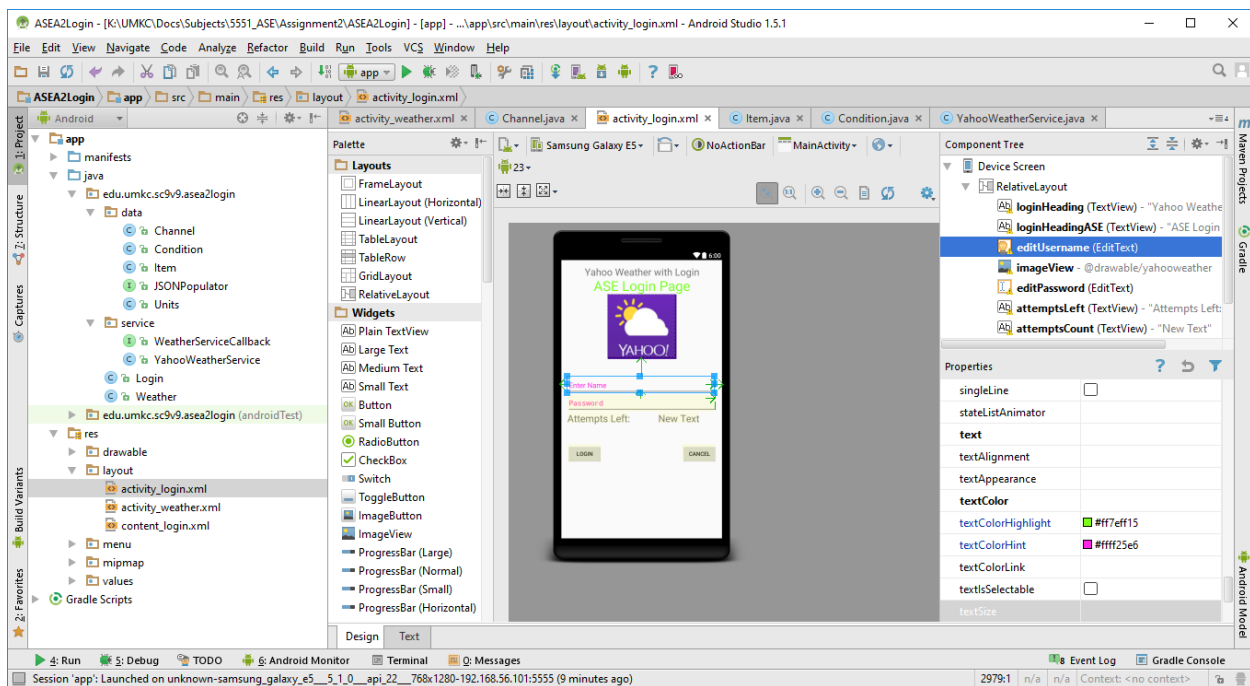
ASEA2Login - [K:\UMKC\Docs\Subjects\5551_ASE\Assignment2\ASEA2Login] - [app] - ...\app\src\main\res\layout\activity_login.xml - Android Studio 1.5.1

File Edit View Navigate Code Analyze Refactor Build Run Tools VCS Window Help

app

ASEA2Login app src main res layout activity_login.xml

Android

1: Project
2: Structure
Captures
Build Variants
2: Favorites

app
manifests
java
edu.umkc.sc9v9.asea2login
data
Channel
Condition
Item
JSONPopulator
Units
service
WeatherServiceCallback
YahooWeatherService
Login
Weather
edu.umkc.sc9v9.asea2login (androidTest)
res
drawable
layout
activity_login.xml
activity_weather.xml
content_login.xml
menu
mipmap
values
Gradle Scripts

activity_weather.xml | Channel.java | activity_login.xml | Item.java | Condition.java | YahooWeatherService.java

Palette
Layouts
FrameLayout
LinearLayout (Horizontal)
LinearLayout (Vertical)
TableLayout
TableRow
GridLayout
RelativeLayout
Widgets
Plain TextView
Large Text
Medium Text
Small Text
Button
Small Button
RadioButton
CheckBox
Switch
ToggleButton
ImageButton
ImageView
ProgressBar (Large)
ProgressBar (Normal)
ProgressBar (Small)
ProgressBar (Horizontal)

Samsung Galaxy E5 | NoActionBar | MainActivity | 23

6:00
Yahoo Weather with Login
ASE Login Page
YAHOO!
Enter Name
Password
Attempts Left: New Text
LOGIN
CANCEL

Design | Text

Component Tree
Device Screen
RelativeLayout
loginHeading (TextView) - "Yahoo Weathe
loginHeadingASE (TextView) - "ASE Login
editUsername (EditText)
imageView - @drawable/yahooweather
editPassword (EditText)
attemptsLeft (TextView) - "Attempts Left:
attemptsCount (TextView) - "New Text"

Properties
| | |
|---|---|
| singleLine | ☐ |
| stateListAnimator | |
| text | |
| textAlignment | |
| textAppearance | |
| textColor | |
| textColorHighlight | #ff7eff15 |
| textColorHint | #ffff25e6 |
| textColorLink | |
| textIsSelectable | ☐ |
| textSize | |

Maven Projects
Gradle
Android Model

4: Run | 5: Debug | TODO | 6: Android Monitor | Terminal | 0: Messages | 8 Event Log | Gradle Console

Session 'app': Launched on unknown-samsung_galaxy_e5__5_1_0__api_22__768x1280-192.168.56.101:5555 (9 minutes ago)
2979:1 | n/a | n/a | Context: <no context>